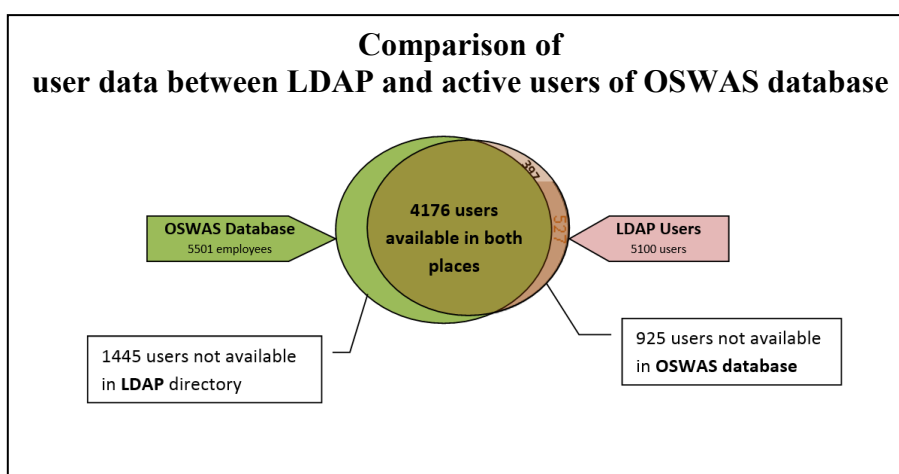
Comparison of
user data between LDAP and active users of OSWAS database

OSWAS Database
5501 employees

4176 users available in both places

397

527

LDAP Users
5100 users

1445 users not available in **LDAP** directory

925 users not available in **OSWAS database**